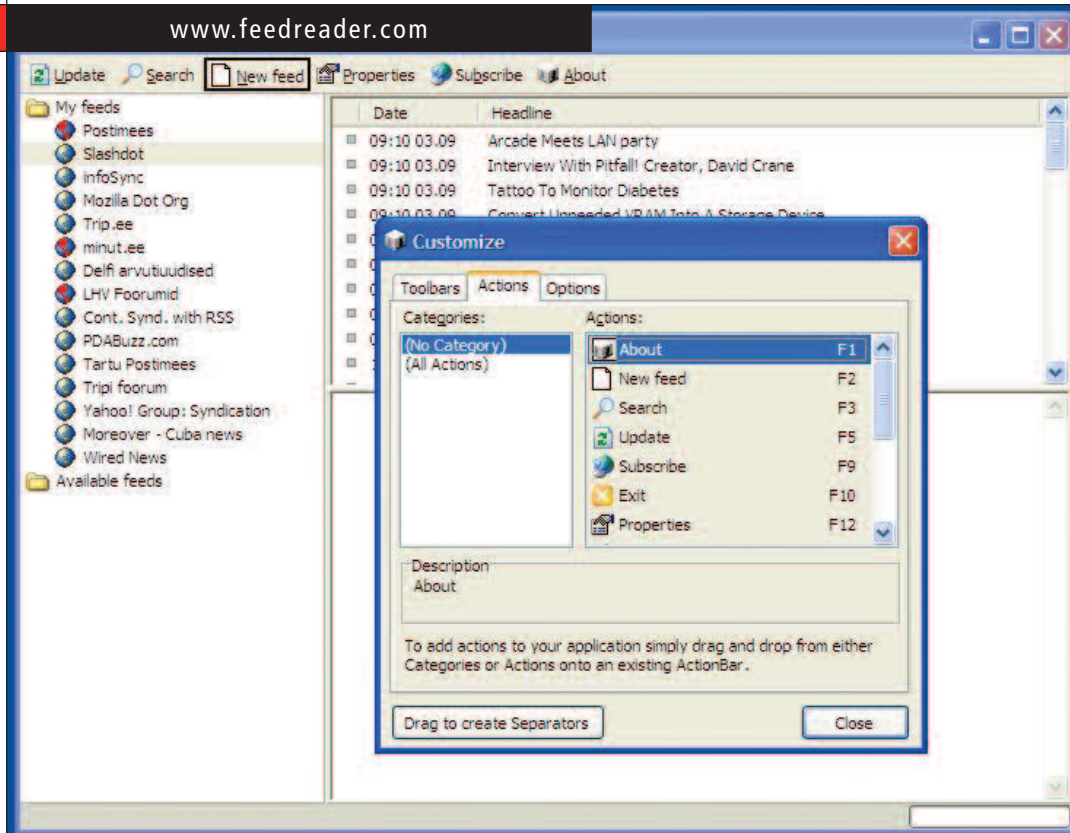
www.feedreader.com

Update Search New feed Properties Subscribe About

My feeds
Postimees
Slashdot
infoSync
Mozilla Dot Org
Trip.ee
minut.ee
Delfi arvutiuudised
LHV Foorumid
Cont. Synd. with RSS
PDABuzz.com
Tartu Postimees
Tripi foorum
Yahoo! Group: Syndication
Moreover - Cuba news
Wired News
Available feeds

| Date | Headline |
|---|---|
| 09:10 03.09 | Arcade Meets LAN party |
| 09:10 03.09 | Interview With Pitfall! Creator, David Crane |
| 09:10 03.09 | Tattoo To Monitor Diabetes |
| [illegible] | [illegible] |

Customize

Toolbars Actions Options

Categories:
(No Category)
(All Actions)

Actions:

| | |
|---|---|
| About | F1 |
| New feed | F2 |
| Search | F3 |
| Update | F5 |
| Subscribe | F9 |
| Exit | F10 |
| Properties | F12 |

Description
About

To add actions to your application simply drag and drop from either Categories or Actions onto an existing ActionBar.

Drag to create Separators

Close